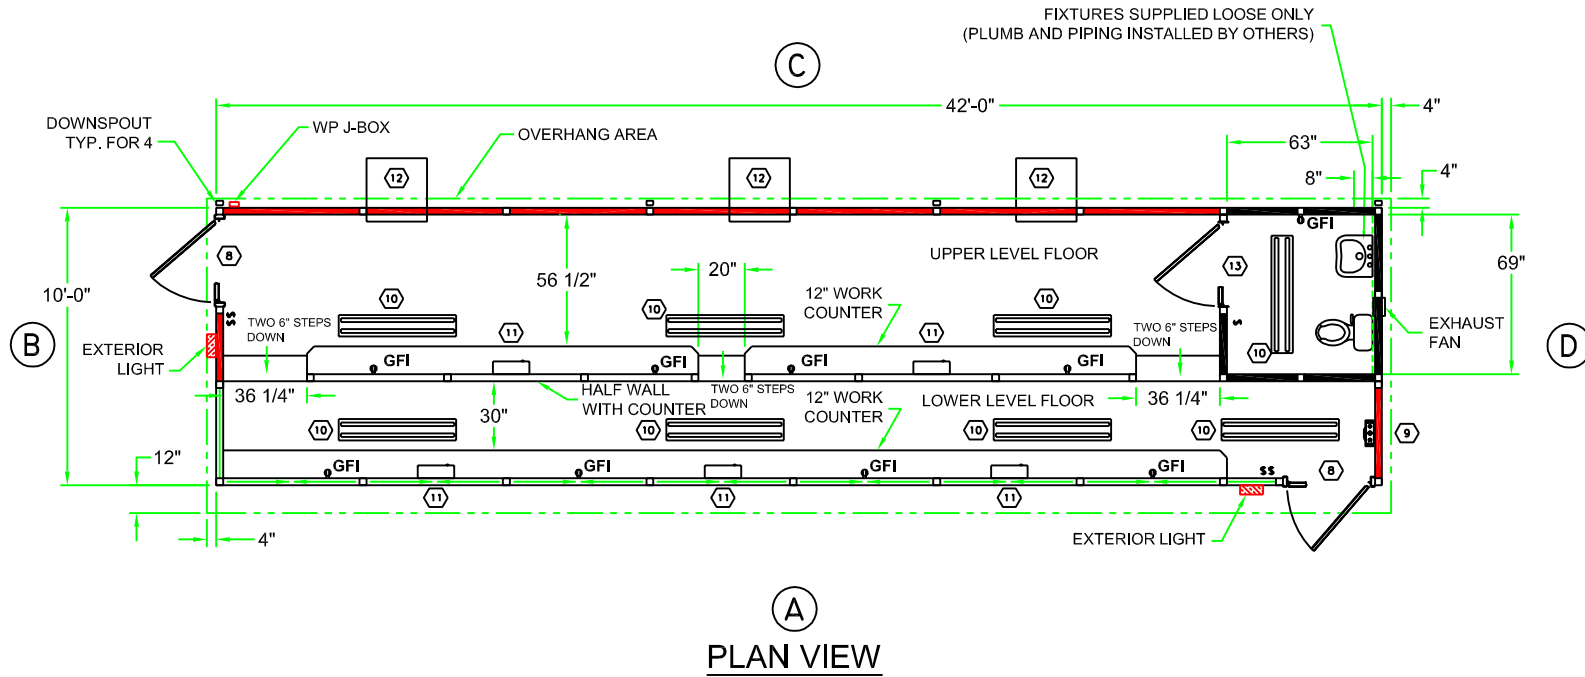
FIXTURES SUPPLIED LOOSE ONLY
(PLUMB AND PIPING INSTALLED BY OTHERS)

C

42'-0"

4"

DOWNSPOUT
TYP. FOR 4

WP J-BOX

OVERHANG AREA

63"

4"

8"

12

12

12

GFI

69"

8

UPPER LEVEL FLOOR

56 1/2"

20"

10'-0"

10

10

12" WORK
COUNTER

10

13

B

TWO 6" STEPS
DOWN

11

11

TWO 6" STEPS
DOWN

EXHAUST
FAN

D

EXTERIOR
LIGHT

GFI

GFI

GFI

GFI

10

36 1/4"

HALF WALL
WITH COUNTER

TWO 6" STEPS
DOWN

12" WORK
COUNTER

LOWER LEVEL FLOOR

36 1/4"

30"

10

10

10

10

9

12"

GFI

GFI

GFI

GFI

8

11

11

11

4"

EXTERIOR LIGHT

A

PLAN VIEW